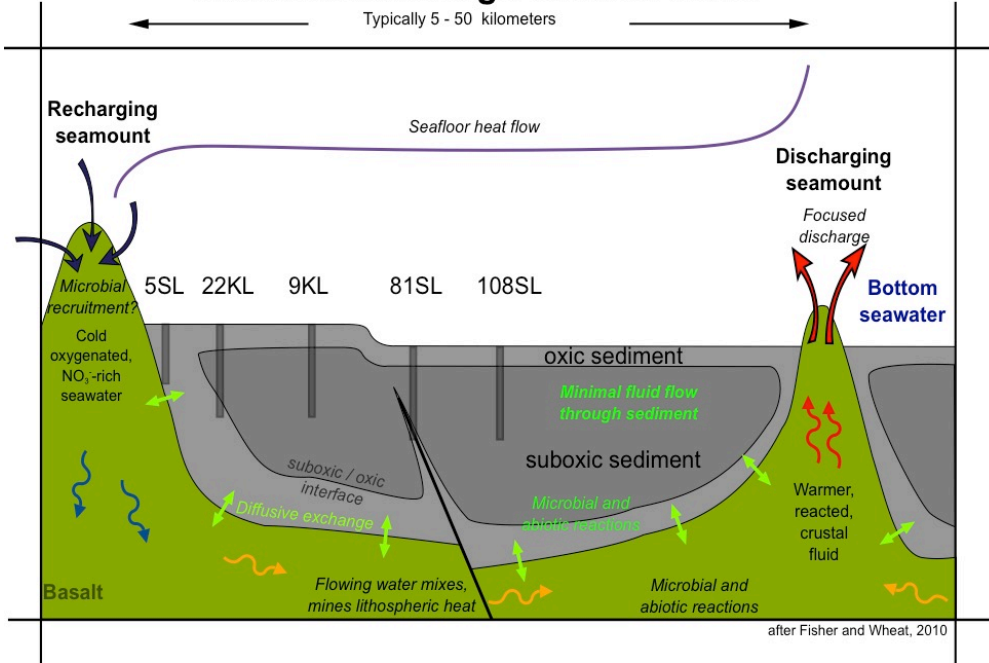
Typically 5 - 50 kilometers

Recharging seamount

Seafloor heat flow

Discharging seamount

Focused discharge

Microbial recruitment?

5SL 22KL 9KL 81SL 108SL

Bottom seawater

Cold oxygenated, $NO_3^-$-rich seawater

oxic sediment

Minimal fluid flow through sediment

suboxic sediment

suboxic / oxic interface

Diffusive exchange

Microbial and abiotic reactions

Warmer, reacted, crustal fluid

Basalt

Flowing water mixes, mines lithospheric heat

Microbial and abiotic reactions

after Fisher and Wheat, 2010